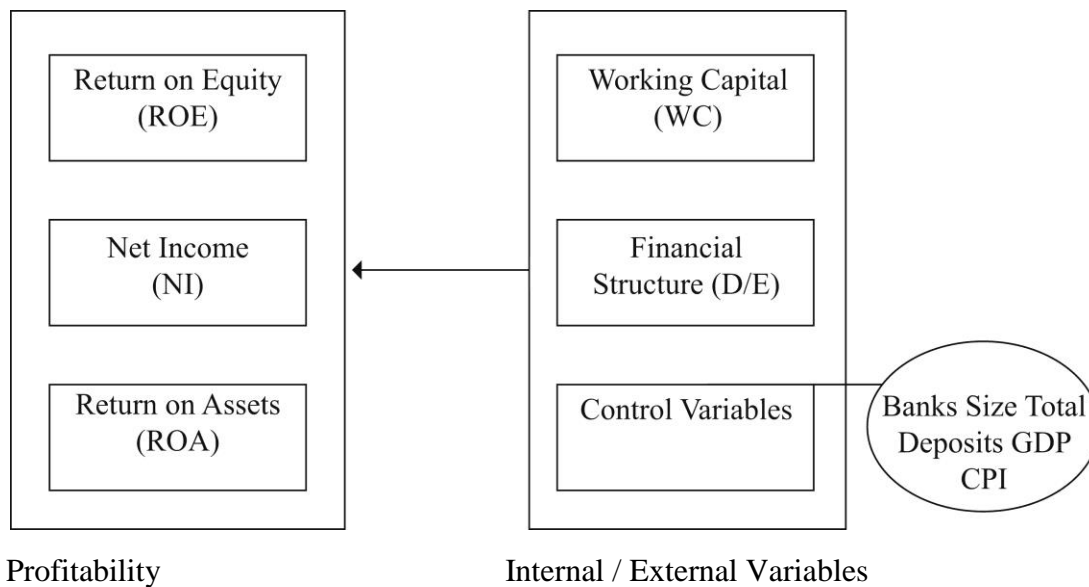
Return on Equity (ROE)

Net Income (NI)

Return on Assets (ROA)

Working Capital (WC)

Financial Structure (D/E)

Control Variables

Banks Size Total Deposits GDP CPI

Profitability

Internal / External Variables